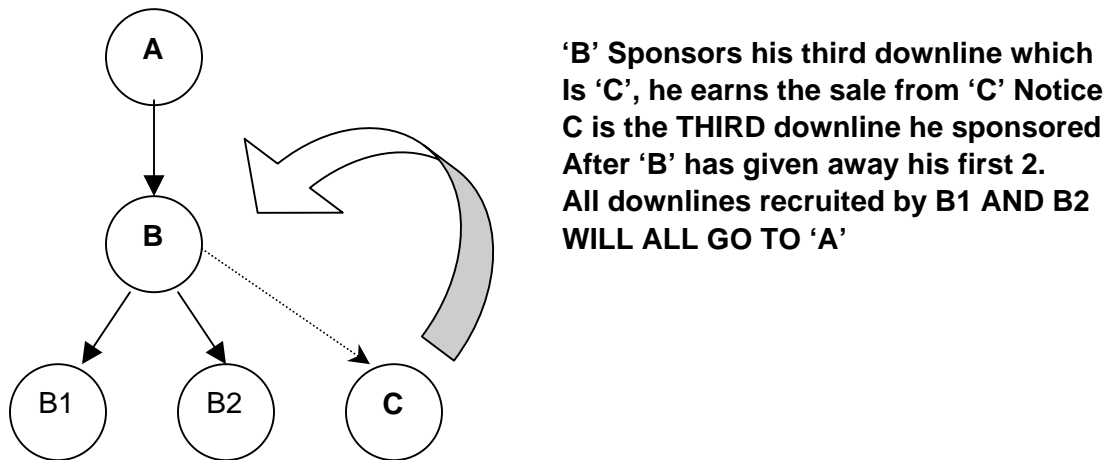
A

B

B1

B2

C

'B' Sponsors his third downline which Is 'C', he earns the sale from 'C' Notice C is the THIRD downline he sponsored After 'B' has given away his first 2. All downlines recruited by B1 AND B2 WILL ALL GO TO 'A'